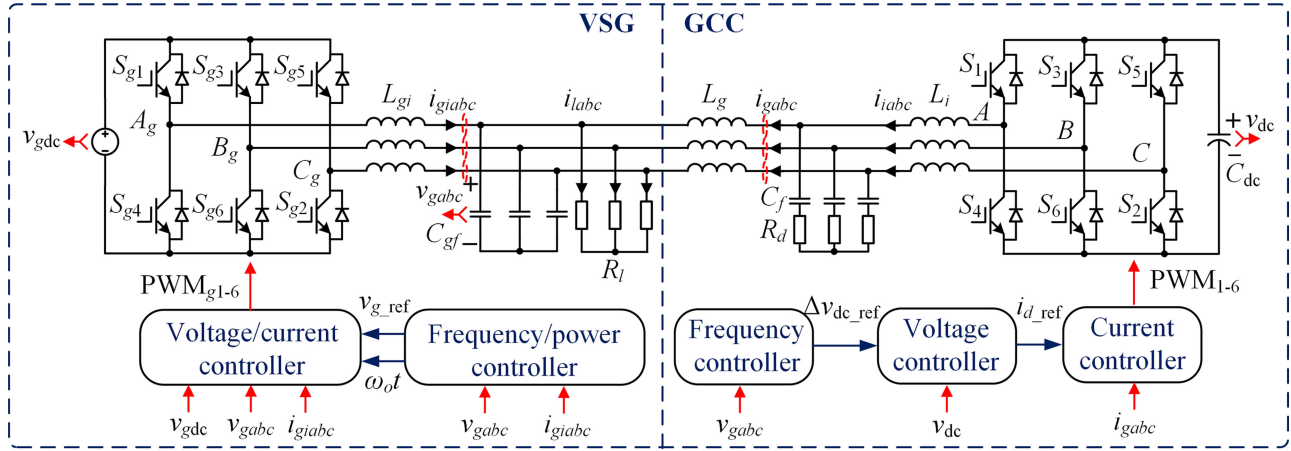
VSG

GCC

$S_{g1}$ $S_{g3}$ $S_{g5}$

$L_{gi}$ $i_{giabc}$ $i_{labc}$

$L_g$ $i_{gabc}$ $i_{iabc}$ $L_i$

$S_1$ $S_3$ $S_5$

$v_{gdc}$

$A_g$

$B_g$

$C_g$

$A$

$B$

$C$

$+$ $v_{dc}$

$-$

$C_{dc}$

$v_{gabc}$

$+$

$-$

$C_{gf}$

$C_f$

$R_d$

$R_l$

$S_{g4}$ $S_{g6}$ $S_{g2}$

$S_4$ $S_6$ $S_2$

PWM$_{g1\text{-}6}$

PWM$_{1\text{-}6}$

$v_{g\_ref}$

$\omega_o t$

Voltage/current controller

Frequency/power controller

$v_{gdc}$ $v_{gabc}$ $i_{giabc}$

$v_{gabc}$ $i_{giabc}$

$\Delta v_{dc\_ref}$

$i_{d\_ref}$

Frequency controller

Voltage controller

Current controller

$v_{gabc}$

$v_{dc}$

$i_{gabc}$